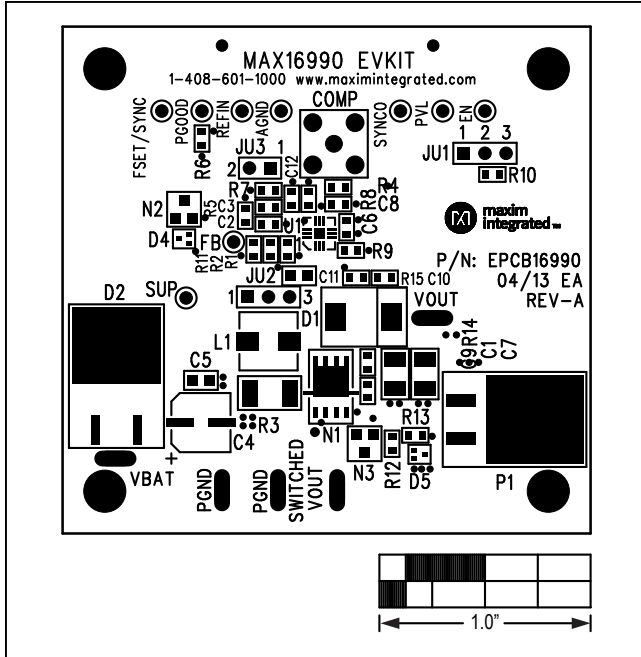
MAX16990 EVKIT
1-408-601-1000 www.maximintegrated.com

FSET/SYNC
PGOOD
REFIN
AGND
COMP
SYNCO
PVL
EN
1 2 3
JU1
R10
R6
JU3 1
2
C12
R7
C3
C2
R4
C8
R8
C6
N2
C5
U1
D4
FB
R1
R2
R11
R9
maxim integrated
P/N: EPCB16990
04/13 EA
REV-A
JU2
C11
R15 C10
SUP
1
3
D2
D1
VOUT
L1
R14
C9
C1
C7
C5
C4
R3
R13
N1
N3
D5
R12
+
VBAT
PGND
PGND
SWITCHED VOUT
P1
1.0"